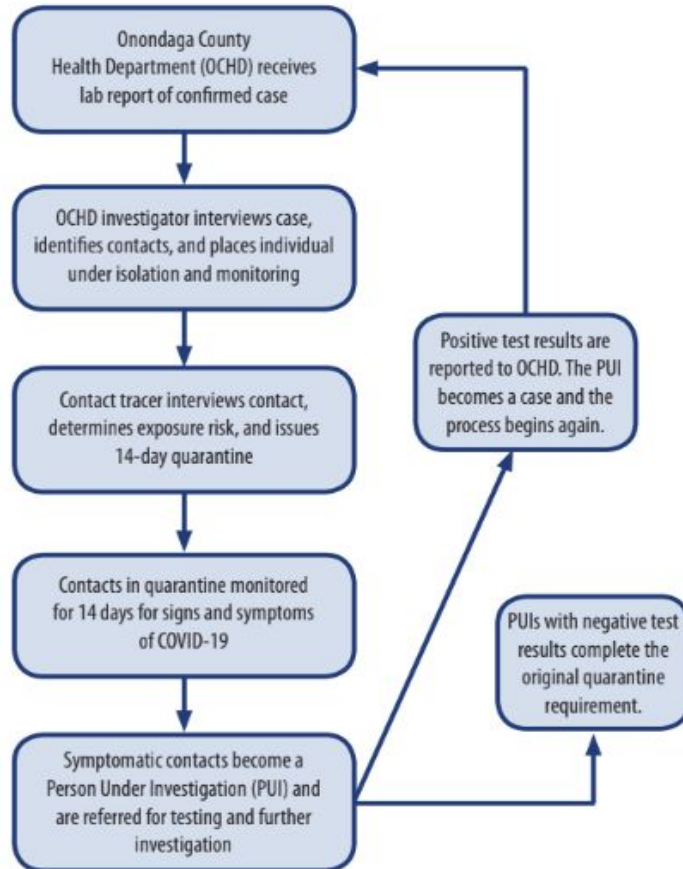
Onondaga County
Health Department (OCHD) receives lab report of confirmed case

OCHD investigator interviews case, identifies contacts, and places individual under isolation and monitoring

Contact tracer interviews contact, determines exposure risk, and issues 14-day quarantine

Contacts in quarantine monitored for 14 days for signs and symptoms of COVID-19

Symptomatic contacts become a Person Under Investigation (PUI) and are referred for testing and further investigation

Positive test results are reported to OCHD. The PUI becomes a case and the process begins again.

PUIs with negative test results complete the original quarantine requirement.